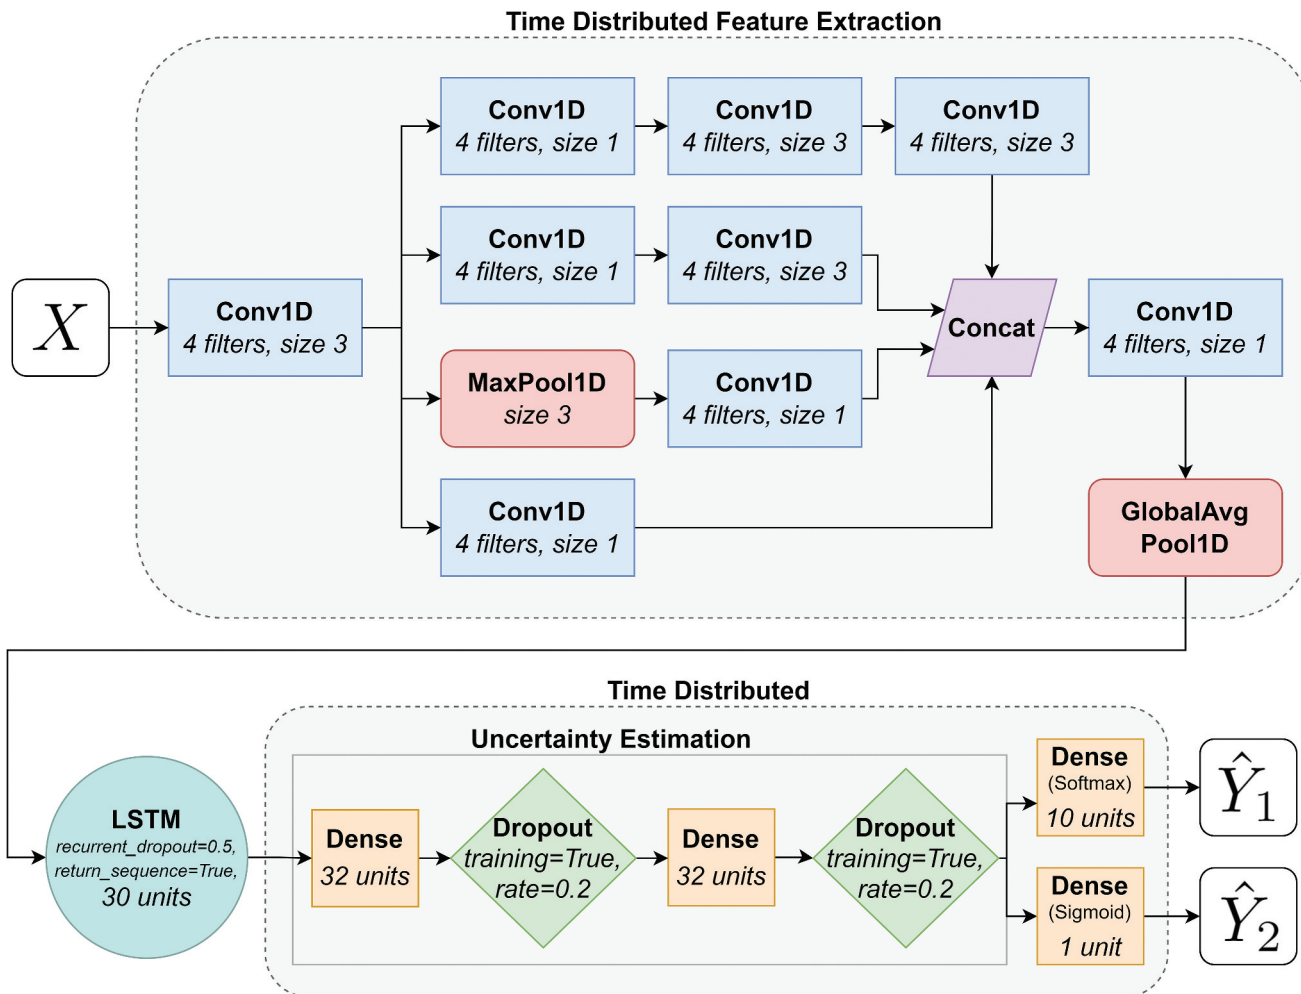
Time Distributed Feature Extraction

$X$

Conv1D
4 filters, size 3

Conv1D
4 filters, size 1

Conv1D
4 filters, size 3

Conv1D
4 filters, size 3

Conv1D
4 filters, size 1

Conv1D
4 filters, size 3

MaxPool1D
size 3

Conv1D
4 filters, size 1

Conv1D
4 filters, size 1

Concat

Conv1D
4 filters, size 1

GlobalAvg
Pool1D

Time Distributed

Uncertainty Estimation

LSTM
recurrent_dropout=0.5,
return_sequence=True,
30 units

Dense
32 units

Dropout
training=True,
rate=0.2

Dense
32 units

Dropout
training=True,
rate=0.2

Dense
(Softmax)
10 units

Dense
(Sigmoid)
1 unit

$\hat{Y}_1$

$\hat{Y}_2$